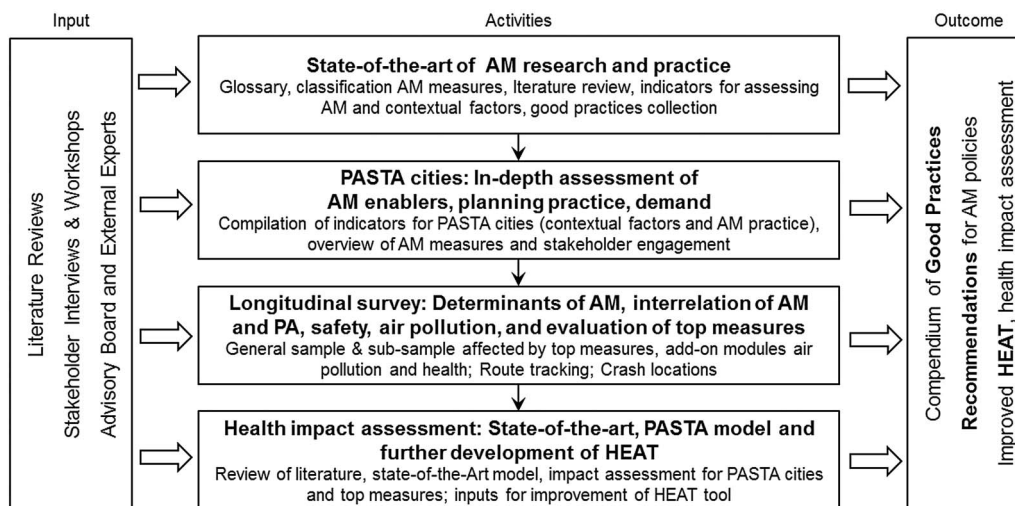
Input

Literature Reviews
Stakeholder Interviews & Workshops
Advisory Board and External Experts

Activities

**State-of-the-art of AM research and practice**
Glossary, classification AM measures, Literature review, indicators for assessing AM and contextual factors, good practices collection

**PASTA cities: In-depth assessment of AM enablers, planning practice, demand**
Compilation of indicators for PASTA cities (contextual factors and AM practice), overview of AM measures and stakeholder engagement

**Longitudinal survey: Determinants of AM, interrelation of AM and PA, safety, air pollution, and evaluation of top measures**
General sample & sub-sample affected by top measures, add-on modules air pollution and health; Route tracking; Crash locations

**Health impact assessment: State-of-the-art, PASTA model and further development of HEAT**
Review of literature, state-of-the-Art model, impact assessment for PASTA cities and top measures; inputs for improvement of HEAT tool

Outcome

Compendium of **Good Practices**
**Recommendations** for AM policies
Improved **HEAT**, health impact assessment